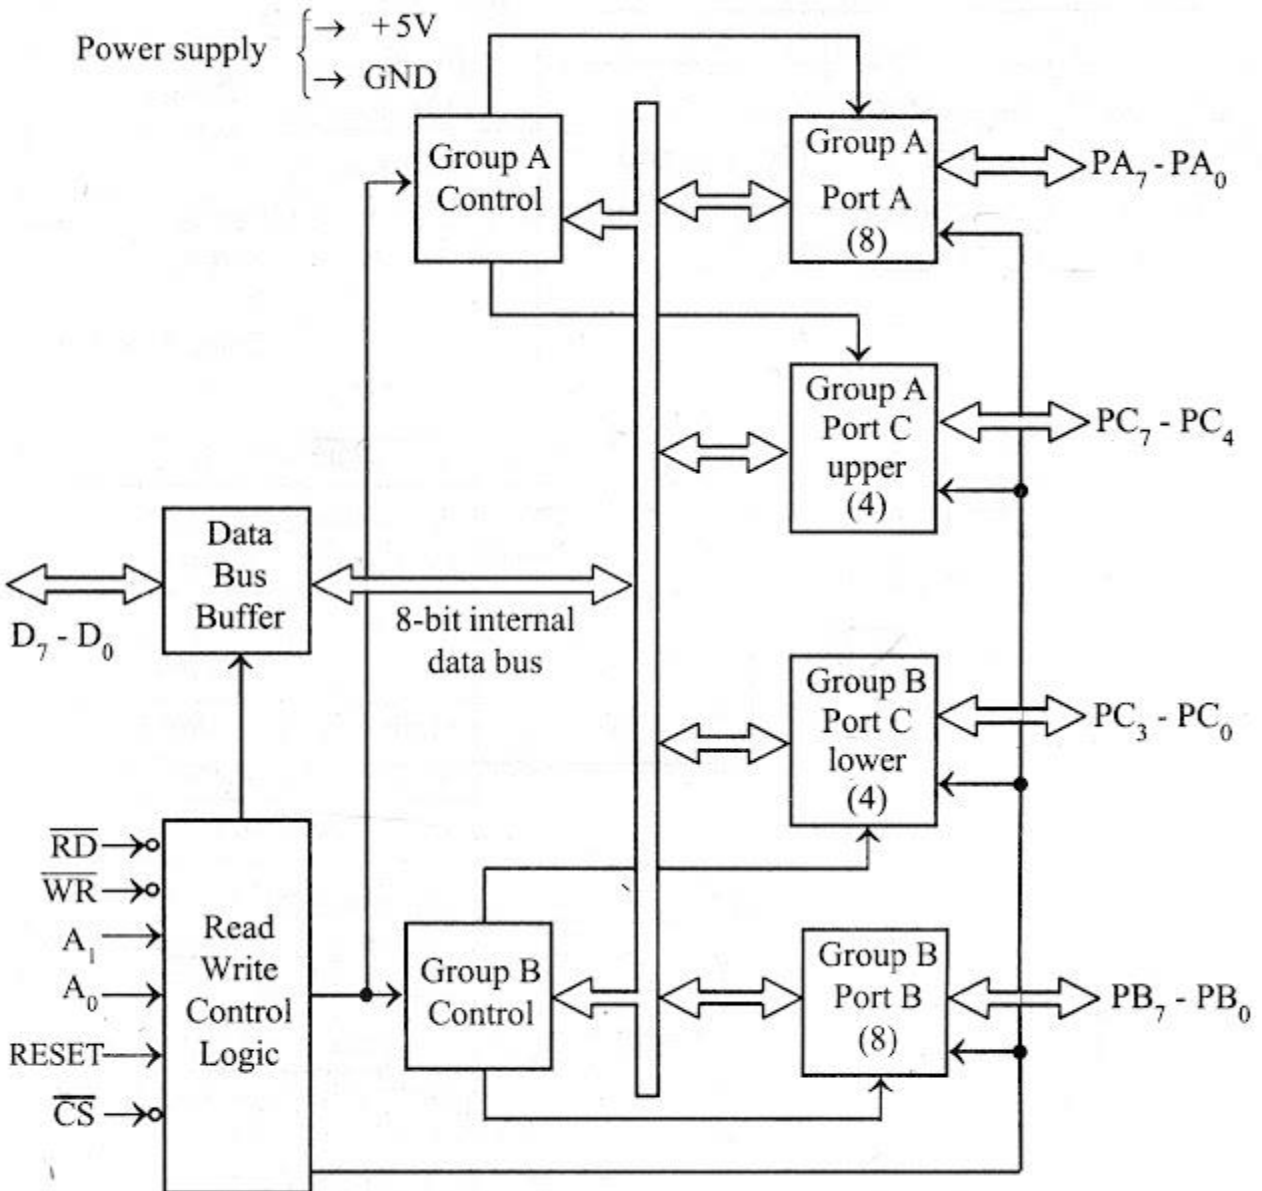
Power supply $\rightarrow$ +5V
$\rightarrow$ GND

Group A Control

Group A Port A (8)

$PA_7$ - $PA_0$

Group A Port C upper (4)

$PC_7$ - $PC_4$

Data Bus Buffer

$D_7$ - $D_0$

8-bit internal data bus

Group B Port C lower (4)

$PC_3$ - $PC_0$

$\overline{RD}$
$\overline{WR}$
$A_1$
$A_0$
RESET
$\overline{CS}$

Read Write Control Logic

Group B Control

Group B Port B (8)

$PB_7$ - $PB_0$